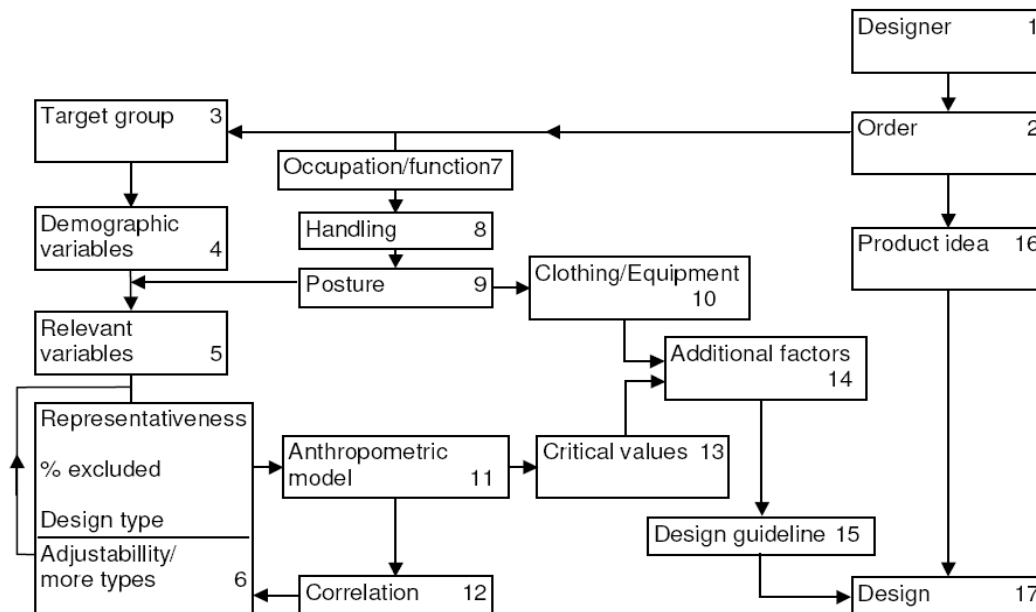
Designer 1

Target group 3

Order 2

Occupation/function7

Demographic variables 4

Handling 8

Product idea 16

Posture 9

Clothing/Equipment 10

Relevant variables 5

Additional factors 14

Representativeness

% excluded

Design type

Adjustabillity/ more types 6

Anthropometric model 11

Critical values 13

Design guideline 15

Correlation 12

Design 17